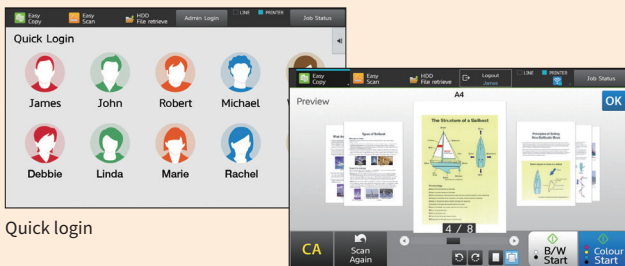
Easy Copy
Easy Scan
HDD File retrieve
Admin. Login
LINE PRINTER
Job Status
Quick Login
James
John
Robert
Michael
Debbie
Linda
Marie
Rachel

Quick login

Easy Copy
Easy Scan
HDD File retrieve
Logout James
LINE PRINTER
Job Status
Preview
A4
OK
Types of Sailboat
The Structure of a Sailboat
4 / 8
CA
Scan Again
B/W Start
Colour Start